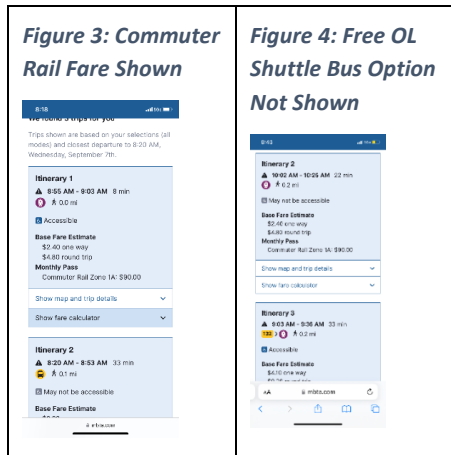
| *Figure 3: Commuter Rail Fare Shown* | *Figure 4: Free OL Shuttle Bus Option Not Shown* |
|---|---|
| 8:18<br>We found 5 trips for you<br>Trips shown are based on your selections (all modes) and closest departure to 8:20 AM, Wednesday, September 7th.<br>Itinerary 1<br>8:55 AM - 9:03 AM 8 min<br>0.0 mi<br>Accessible<br>Base Fare Estimate<br>$2.40 one way<br>$4.80 round trip<br>Monthly Pass<br>Commuter Rail Zone 1A: $90.00<br>Show map and trip details<br>Show fare calculator<br>Itinerary 2<br>8:20 AM - 8:53 AM 33 min<br>0.1 mi<br>May not be accessible<br>Base Fare Estimate<br>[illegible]<br>mbta.com | 8:43<br>Itinerary 2<br>10:02 AM - 10:25 AM 22 min<br>0.2 mi<br>May not be accessible<br>Base Fare Estimate<br>$2.40 one way<br>$4.80 round trip<br>Monthly Pass<br>Commuter Rail Zone 1A: $90.00<br>Show map and trip details<br>Show fare calculator<br>Itinerary 3<br>9:03 AM - 9:36 AM 33 min<br>132 0.2 mi<br>Accessible<br>Base Fare Estimate<br>$4.10 one way<br>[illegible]<br>AA mbta.com |